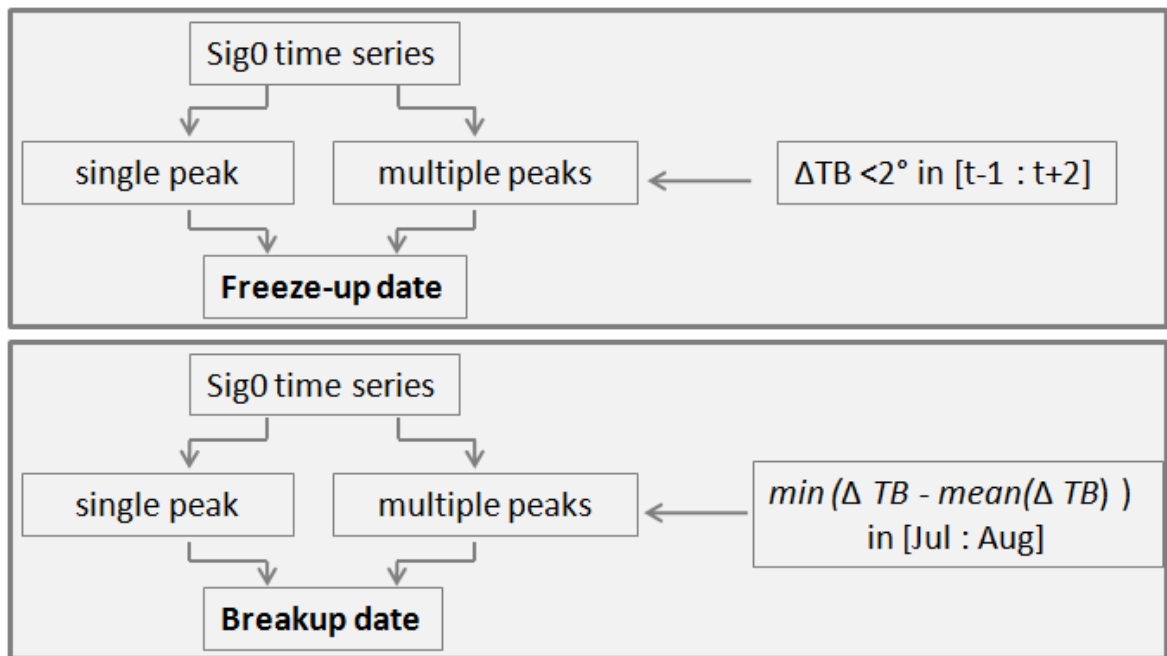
Sig0 time series

single peak

multiple peaks

ΔTB <2° in [t-1 : t+2]

**Freeze-up date**

Sig0 time series

single peak

multiple peaks

*min* (Δ *TB* - *mean*(Δ *TB*) )
in [Jul : Aug]

**Breakup date**